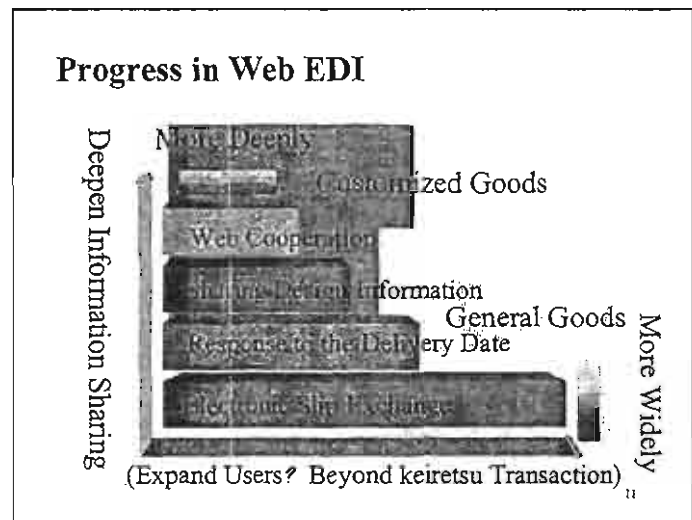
Progress in Web EDI

Deepen Information Sharing

More Deeply

Customized Goods

Web Cooperation

Sharing Delivery Information

General Goods

Response to the Delivery Date

Electronic Slip Exchange

More Widely

(Expand Users? Beyond keiretsu Transaction)

11